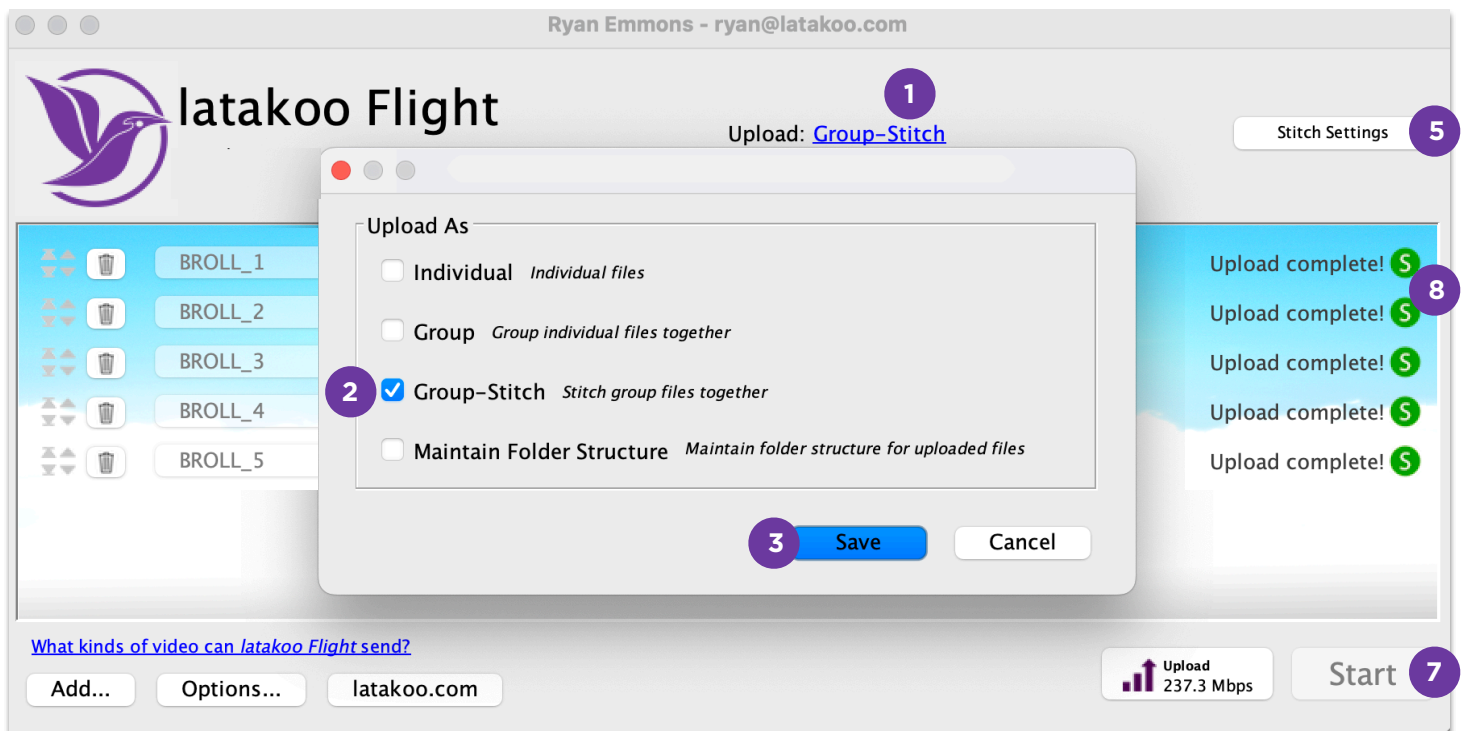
Ryan Emmons - ryan@latakoo.com

latakoo Flight

1

Upload: Group-Stitch

Stitch Settings

5

BROLL_1

BROLL_2

BROLL_3

BROLL_4

BROLL_5

Upload As

Individual Individual files

Group Group individual files together

2

Group-Stitch Stitch group files together

Maintain Folder Structure Maintain folder structure for uploaded files

3

Save

Cancel

Upload complete! S

8

Upload complete! S

Upload complete! S

Upload complete! S

Upload complete! S

What kinds of video can latakoo Flight send?

Add...

Options...

latakoo.com

Upload 237.3 Mbps

Start

7